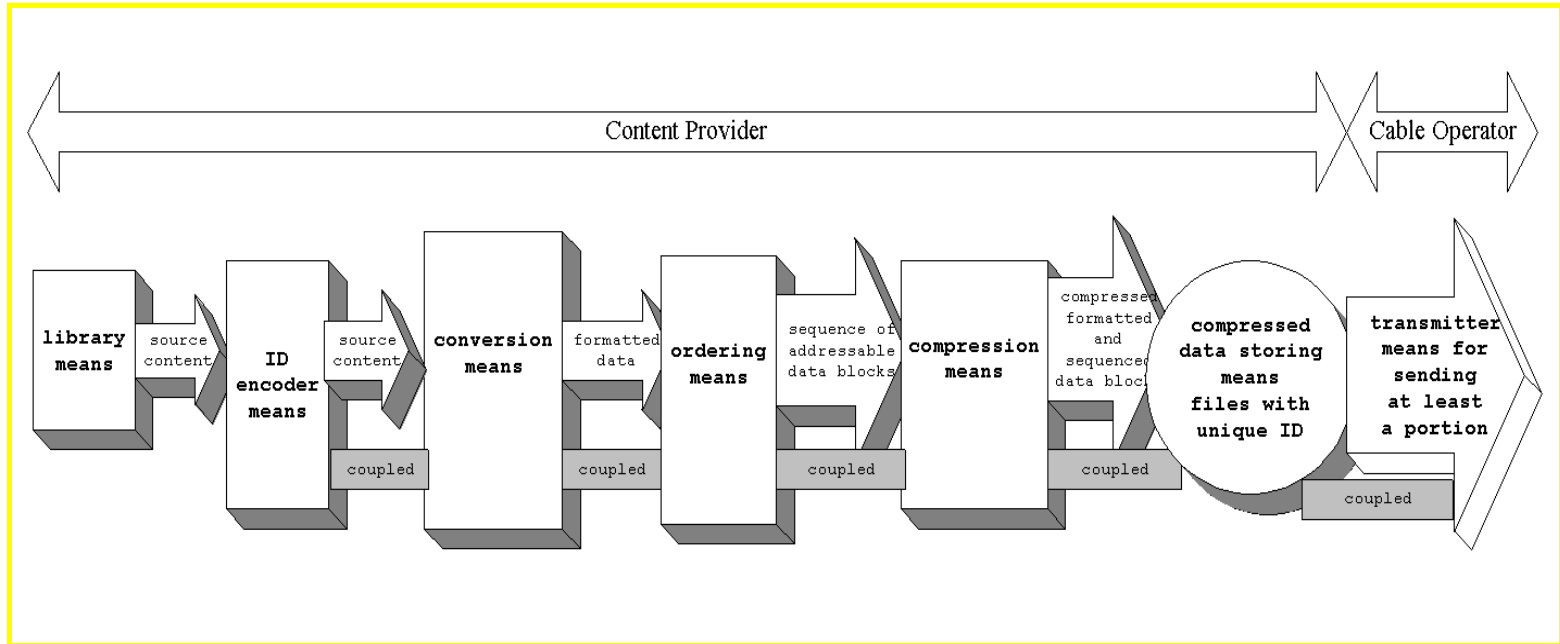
Content Provider

Cable Operator

library means

source content

ID encoder means

source content

coupled

conversion means

formatted data

coupled

ordering means

sequence of addressable data blocks

coupled

compression means

compressed formatted and sequenced data block

coupled

compressed data storing means files with unique ID

transmitter means for sending at least a portion

coupled